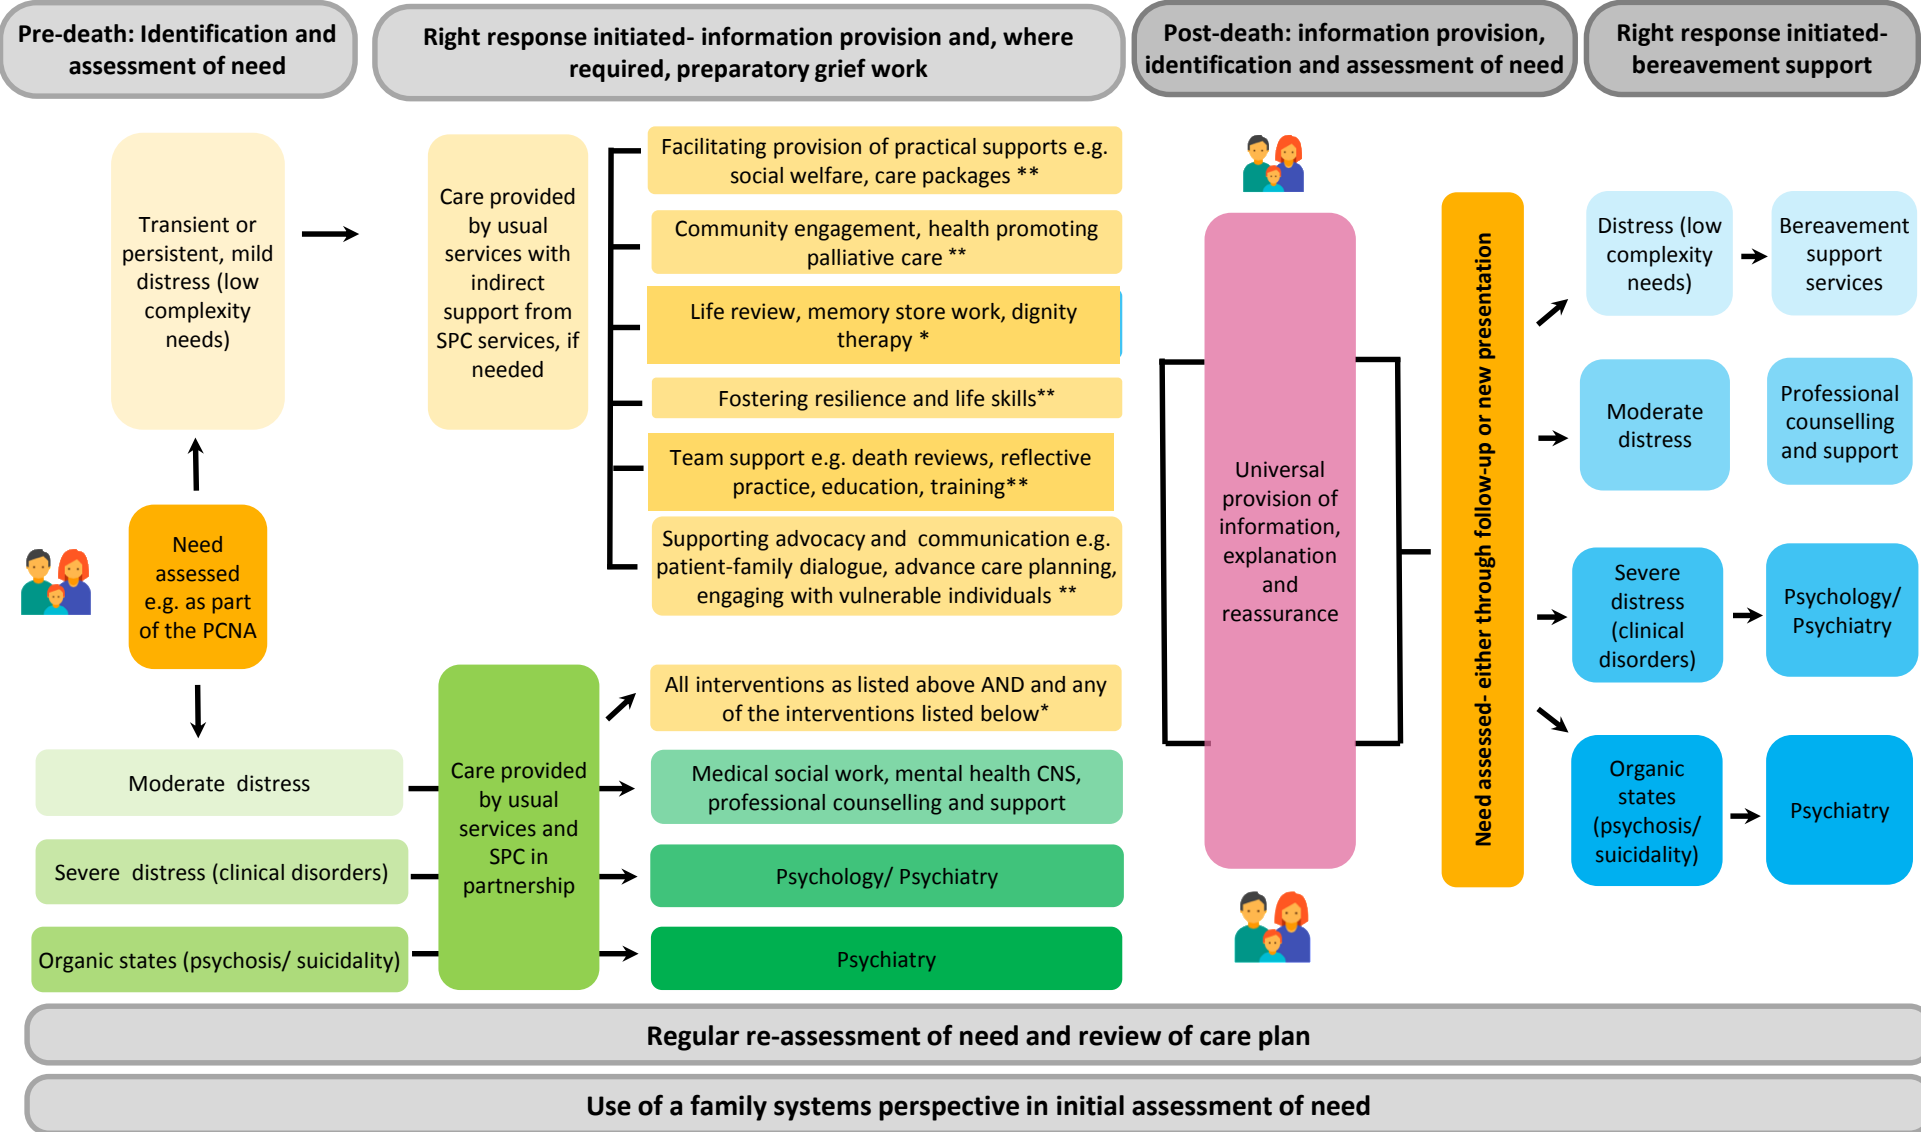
Pre-death: Identification and assessment of need

Right response initiated- information provision and, where required, preparatory grief work

Post-death: information provision, identification and assessment of need

Right response initiated- bereavement support

Transient or persistent, mild distress (low complexity needs)

Care provided by usual services with indirect support from SPC services, if needed

Facilitating provision of practical supports e.g. social welfare, care packages **

Community engagement, health promoting palliative care **

Life review, memory store work, dignity therapy *

Fostering resilience and life skills**

Team support e.g. death reviews, reflective practice, education, training**

Supporting advocacy and communication e.g. patient-family dialogue, advance care planning, engaging with vulnerable individuals **

Need assessed e.g. as part of the PCNA

Moderate distress

Severe distress (clinical disorders)

Organic states (psychosis/ suicidality)

Care provided by usual services and SPC in partnership

All interventions as listed above AND and any of the interventions listed below*

Medical social work, mental health CNS, professional counselling and support

Psychology/ Psychiatry

Psychiatry

Universal provision of information, explanation and reassurance

Need assessed- either through follow-up or new presentation

Distress (low complexity needs)

Bereavement support services

Moderate distress

Professional counselling and support

Severe distress (clinical disorders)

Psychology/ Psychiatry

Organic states (psychosis/ suicidality)

Psychiatry

Regular re-assessment of need and review of care plan

Use of a family systems perspective in initial assessment of need